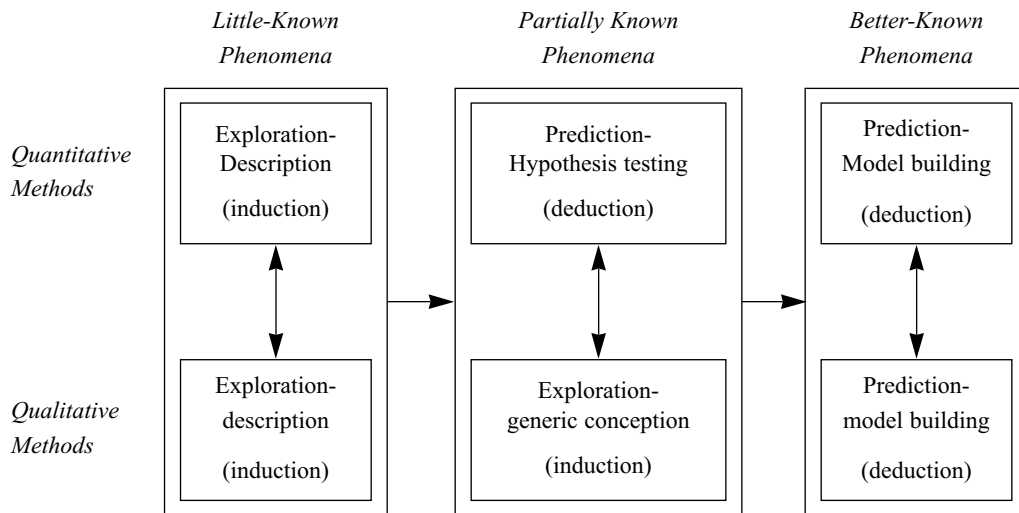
Little-Known Phenomena

Partially Known Phenomena

Better-Known Phenomena

Quantitative Methods

Exploration-Description (induction)

Prediction-Hypothesis testing (deduction)

Prediction-Model building (deduction)

Qualitative Methods

Exploration-description (induction)

Exploration-generic conception (induction)

Prediction-model building (deduction)